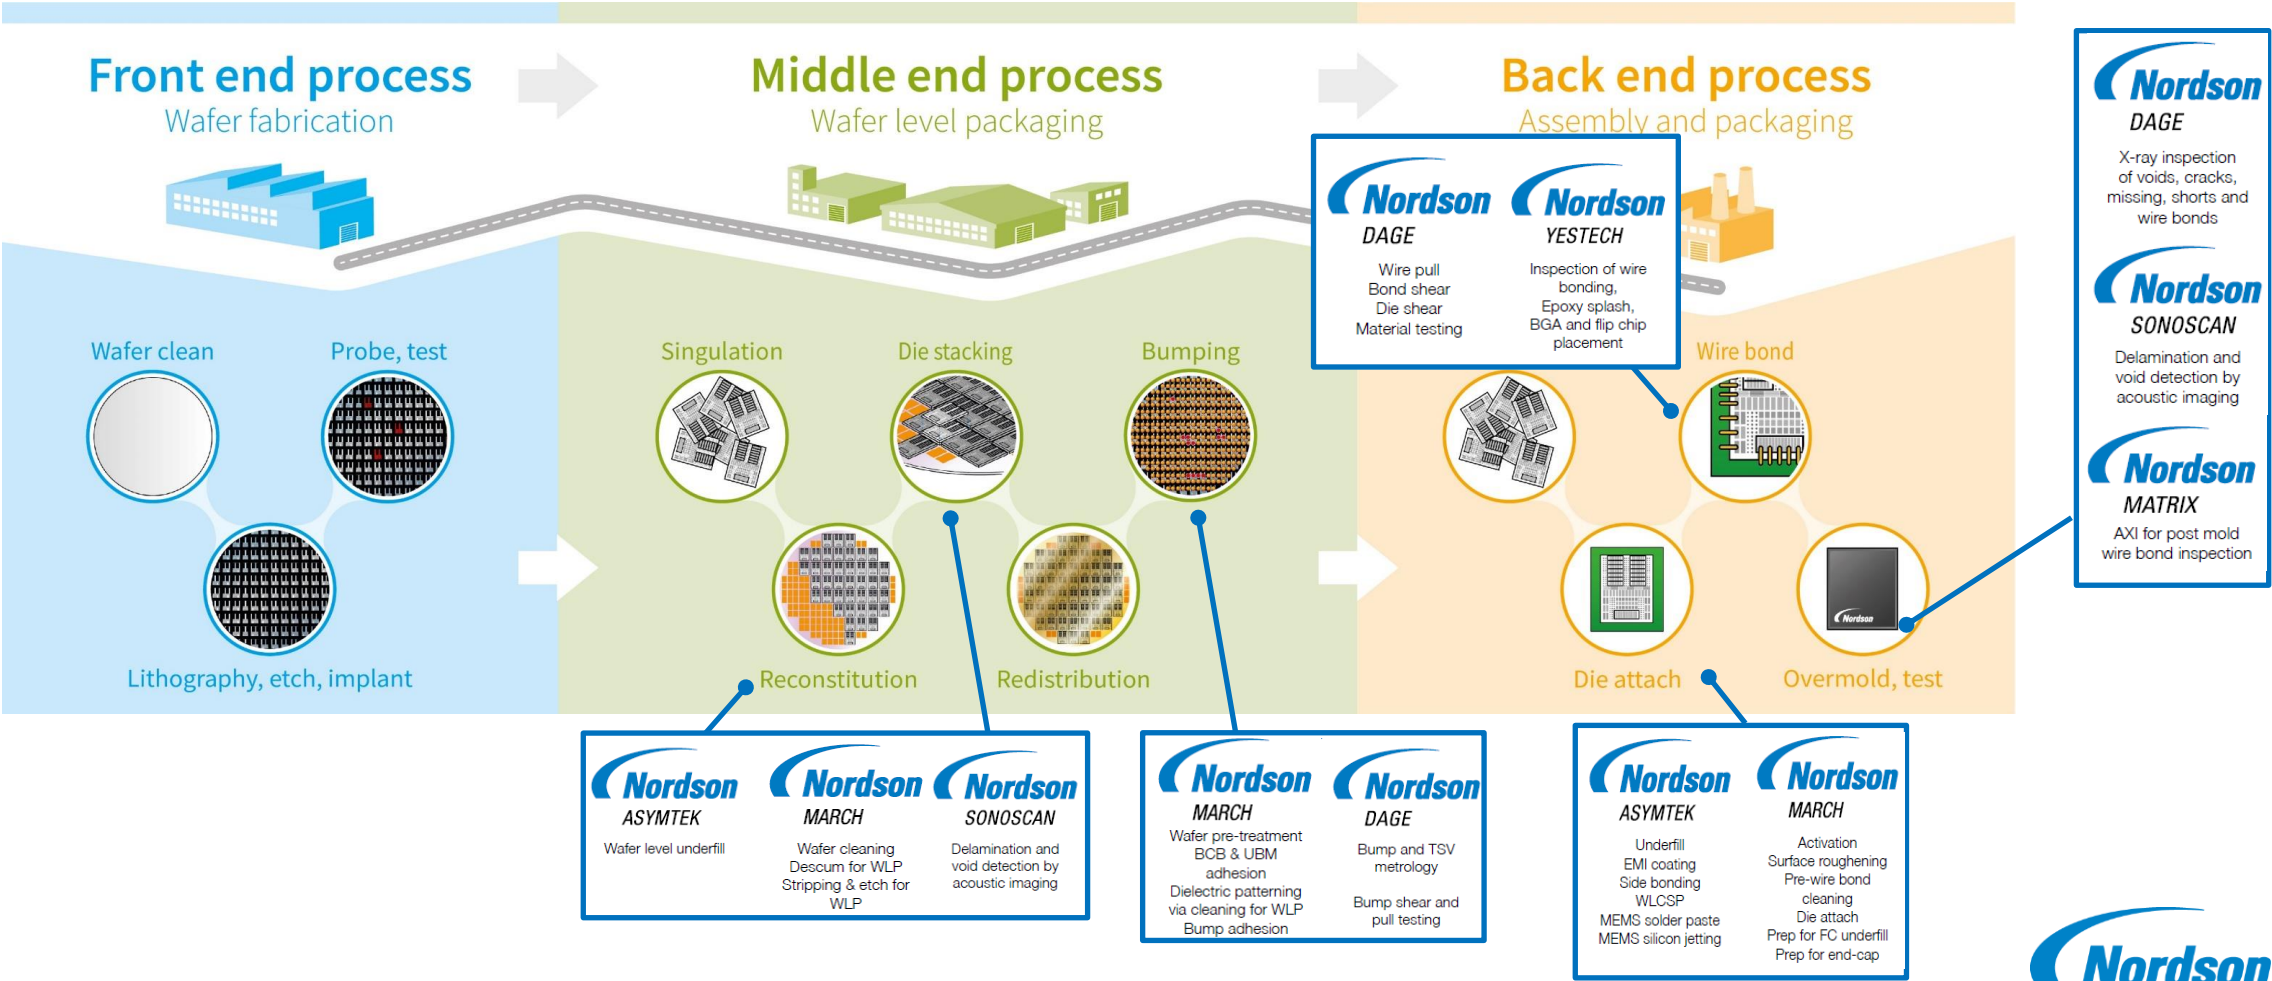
Front end process
Wafer fabrication

Middle end process
Wafer level packaging

Back end process
Assembly and packaging

Nordson DAGE
Wire pull
Bond shear
Die shear
Material testing

Nordson YESTECH
Inspection of wire bonding,
Epoxy splash,
BGA and flip chip placement

Nordson DAGE
X-ray inspection of voids, cracks, missing, shorts and wire bonds

Nordson SONOSCAN
Delamination and void detection by acoustic imaging

Nordson MATRIX
AXI for post mold wire bond inspection

Wafer clean
Probe, test
Lithography, etch, implant

Singulation
Die stacking
Bumping
Reconstitution
Redistribution

Wire bond
Die attach
Overmold, test

Nordson

Nordson ASYMTEK
Wafer level underfill

Nordson MARCH
Wafer cleaning
Descum for WLP
Stripping & etch for WLP

Nordson SONOSCAN
Delamination and void detection by acoustic imaging

Nordson MARCH
Wafer pre-treatment
BCB & UBM adhesion
Dielectric patterning via cleaning for WLP
Bump adhesion

Nordson DAGE
Bump and TSV metrology

Bump shear and pull testing

Nordson ASYMTEK
Underfill
EMI coating
Side bonding
WLCSP
MEMS solder paste
MEMS silicon jetting

Nordson MARCH
Activation
Surface roughening
Pre-wire bond cleaning
Die attach
Prep for FC underfill
Prep for end-cap

Nordson